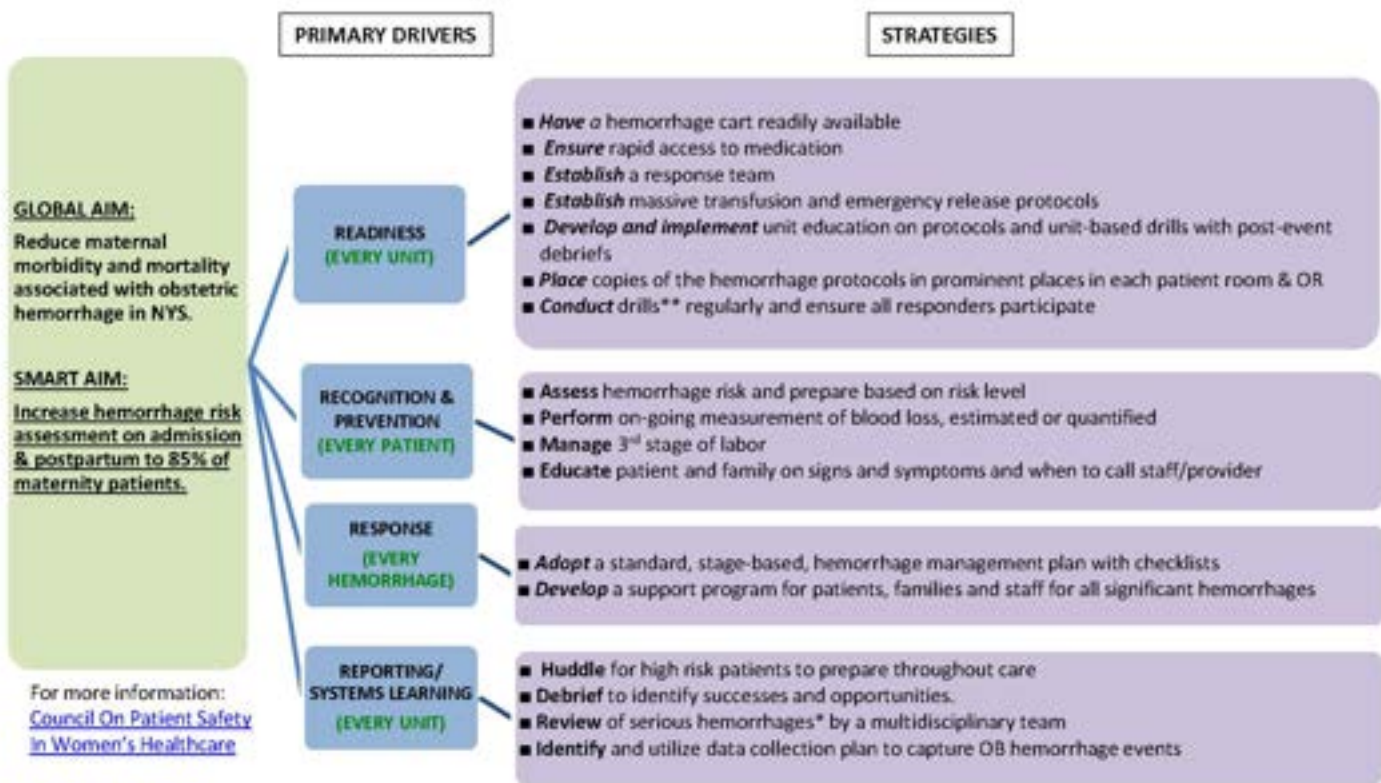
PRIMARY DRIVERS

STRATEGIES

GLOBAL AIM:

Reduce maternal morbidity and mortality associated with obstetric hemorrhage in NYS.

SMART AIM:

Increase hemorrhage risk assessment on admission & postpartum to 85% of maternity patients.

For more information:
Council On Patient Safety In Women's Healthcare

READINESS
(EVERY UNIT)

■ Have a hemorrhage cart readily available
■ Ensure rapid access to medication
■ Establish a response team
■ Establish massive transfusion and emergency release protocols
■ Develop and implement unit education on protocols and unit-based drills with post-event debriefs
■ Place copies of the hemorrhage protocols in prominent places in each patient room & OR
■ Conduct drills** regularly and ensure all responders participate

RECOGNITION & PREVENTION
(EVERY PATIENT)

■ Assess hemorrhage risk and prepare based on risk level
■ Perform on-going measurement of blood loss, estimated or quantified
■ Manage 3rd stage of labor
■ Educate patient and family on signs and symptoms and when to call staff/provider

RESPONSE
(EVERY HEMORRHAGE)

■ Adopt a standard, stage-based, hemorrhage management plan with checklists
■ Develop a support program for patients, families and staff for all significant hemorrhages

REPORTING/ SYSTEMS LEARNING
(EVERY UNIT)

■ Huddle for high risk patients to prepare throughout care
■ Debrief to identify successes and opportunities.
■ Review of serious hemorrhages* by a multidisciplinary team
■ Identify and utilize data collection plan to capture OB hemorrhage events